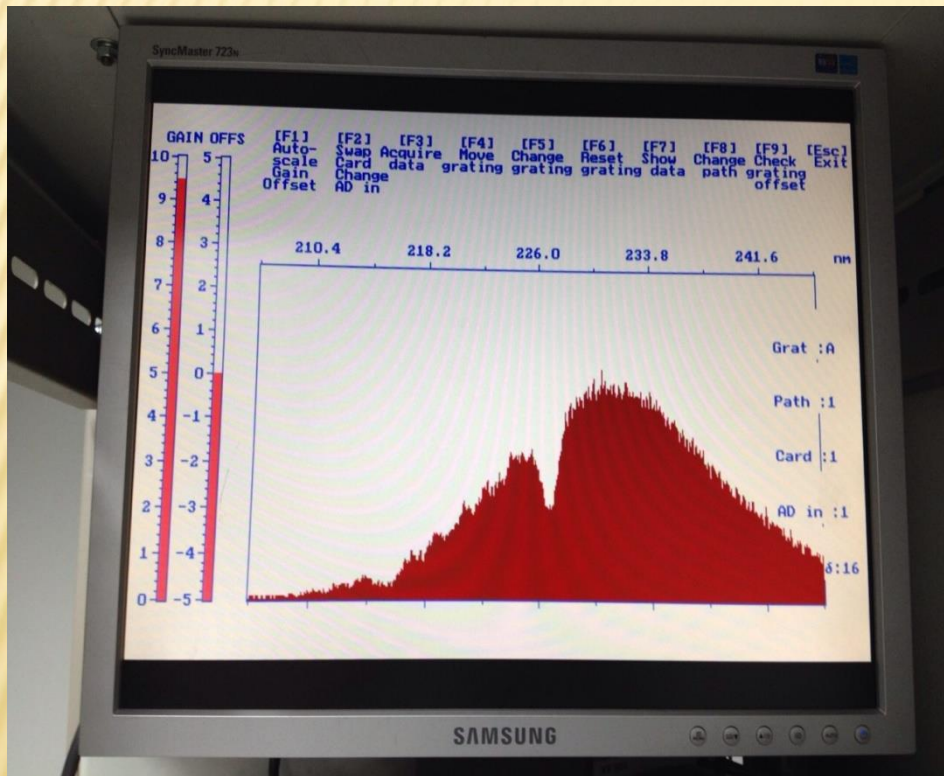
SyncMaster 723N

GAIN OFFS

[F1] Auto-scale Gain Offset

[F2] Swap Card Change AD in

[F3] Acquire data

[F4] Move grating

[F5] Change grating

[F6] Reset grating

[F7] Show data

[F8] Change path

[F9] Check grating offset

[Esc] Exit

10
9
8
7
6
5
4
3
2
1
0

5
4
3
2
1
0
-1
-2
-3
-4
-5

210.4 218.2 226.0 233.8 241.6 nm

Grat :A

Path :1

Card :1

AD in :1

δ:16

SAMSUNG